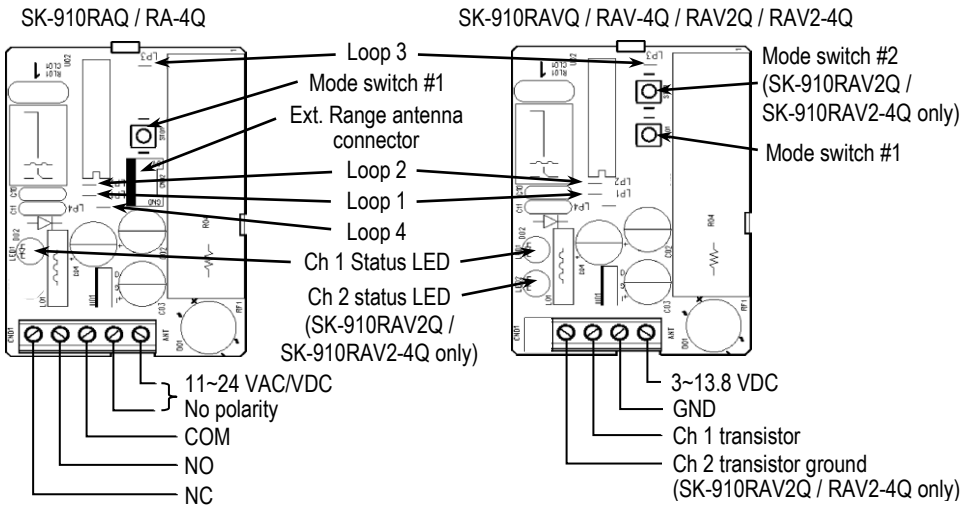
SK-910RAQ / RA-4Q

SK-910RAVQ / RAV-4Q / RAV2Q / RAV2-4Q

Loop 3

Mode switch #1

Ext. Range antenna connector

Loop 2

Loop 1

Loop 4

Ch 1 Status LED

Ch 2 status LED (SK-910RAV2Q / SK-910RAV2-4Q only)

Mode switch #2 (SK-910RAV2Q / SK-910RAV2-4Q only)

Mode switch #1

11~24 VAC/VDC No polarity

COM

NO

NC

3~13.8 VDC

GND

Ch 1 transistor

Ch 2 transistor ground (SK-910RAV2Q / RAV2-4Q only)